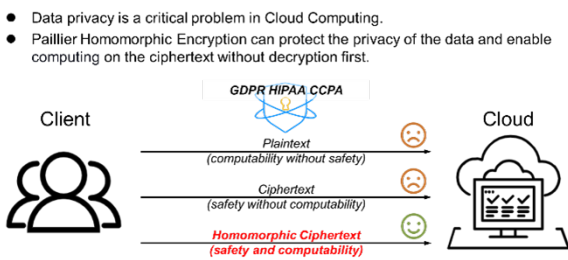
- Data privacy is a critical problem in Cloud Computing.
- Paillier Homomorphic Encryption can protect the privacy of the data and enable computing on the ciphertext without decryption first.

GDPR HIPAA CCPA

Client

Cloud

Plaintext
(computability without safety)

Ciphertext
(safety without computability)

Homomorphic Ciphertext
(safety and computability)